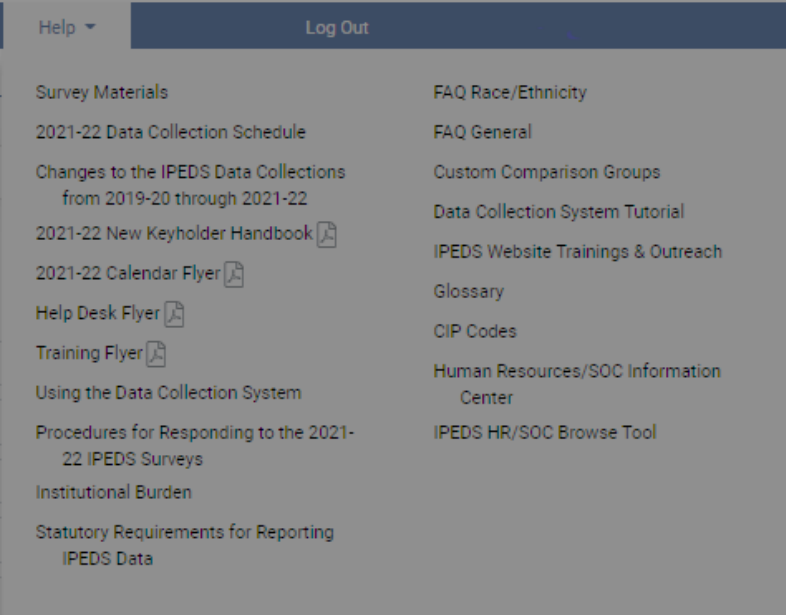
Help ▾ Log Out

Survey Materials

2021-22 Data Collection Schedule

Changes to the IPEDS Data Collections from 2019-20 through 2021-22

2021-22 New Keyholder Handbook

2021-22 Calendar Flyer

Help Desk Flyer

Training Flyer

Using the Data Collection System

Procedures for Responding to the 2021-22 IPEDS Surveys

Institutional Burden

Statutory Requirements for Reporting IPEDS Data

FAQ Race/Ethnicity

FAQ General

Custom Comparison Groups

Data Collection System Tutorial

IPEDS Website Trainings & Outreach

Glossary

CIP Codes

Human Resources/SOC Information Center

IPEDS HR/SOC Browse Tool